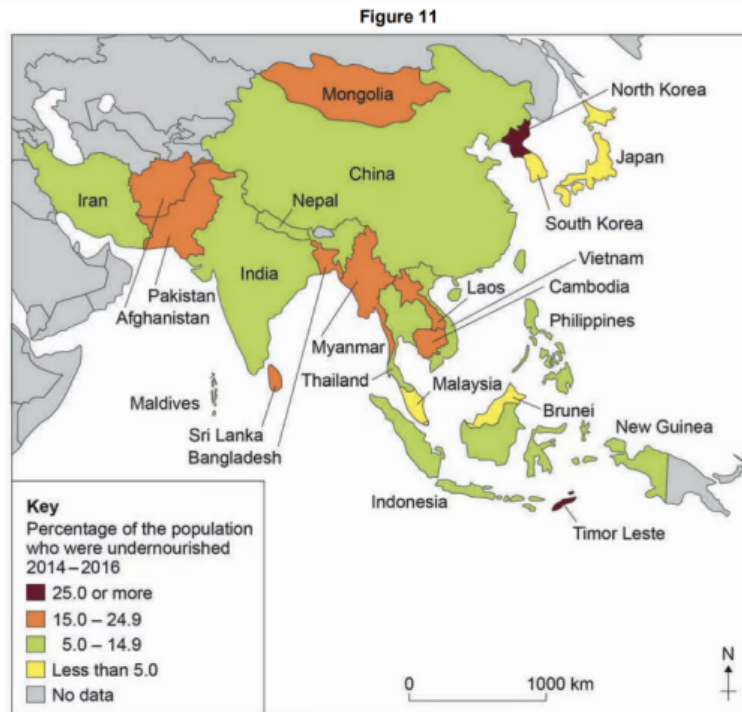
Figure 11

Mongolia
North Korea
Japan
China
Iran
Nepal
South Korea
India
Vietnam
Pakistan
Afghanistan
Laos
Cambodia
Philippines
Myanmar
Thailand
Malaysia
Maldives
Brunei
Sri Lanka
Bangladesh
New Guinea
Indonesia
Timor Leste

Key
Percentage of the population who were undernourished 2014 – 2016
25.0 or more
15.0 – 24.9
5.0 – 14.9
Less than 5.0
No data

0
1000 km
N